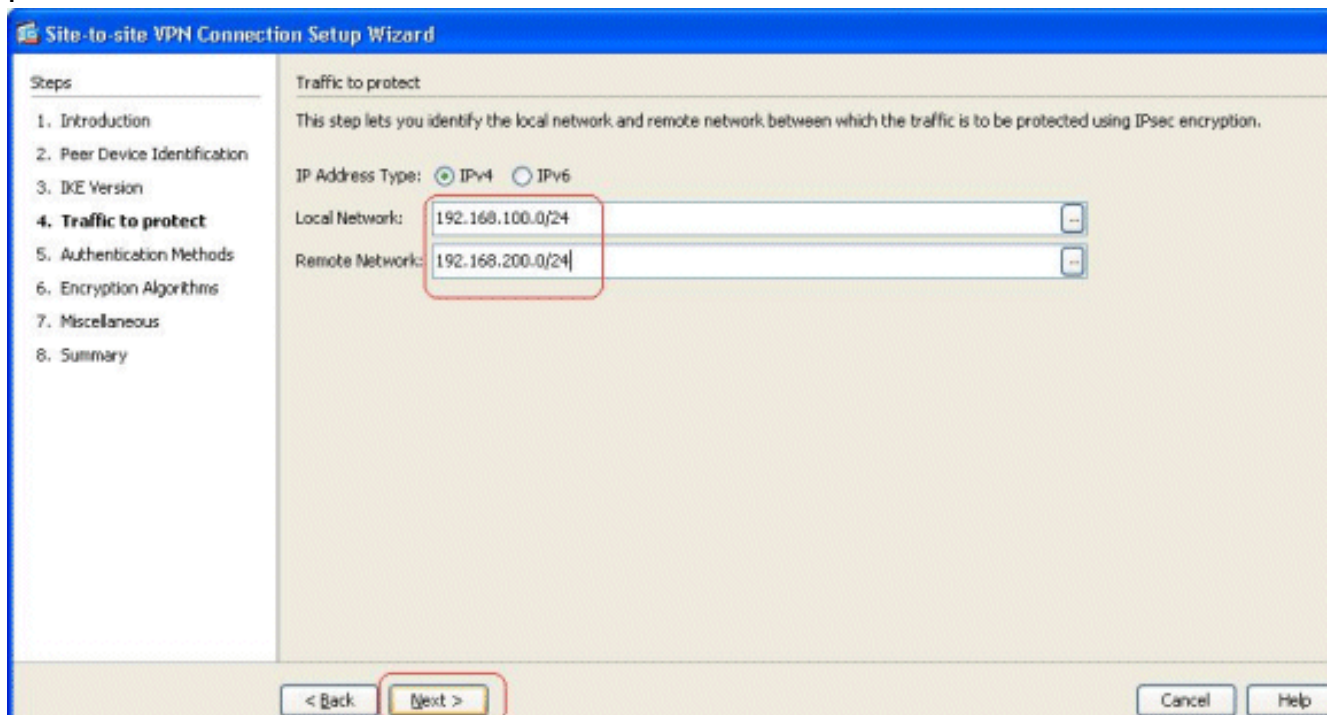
Site-to-site VPN Connection Setup Wizard

Steps

1. Introduction
2. Peer Device Identification
3. IKE Version
4. Traffic to protect
5. Authentication Methods
6. Encryption Algorithms
7. Miscellaneous
8. Summary

Traffic to protect

This step lets you identify the local network and remote network between which the traffic is to be protected using IPsec encryption.

IP Address Type: IPv4 IPv6

Local Network: 192.168.100.0/24 ...

Remote Network: 192.168.200.0/24 ...

< Back Next > Cancel Help